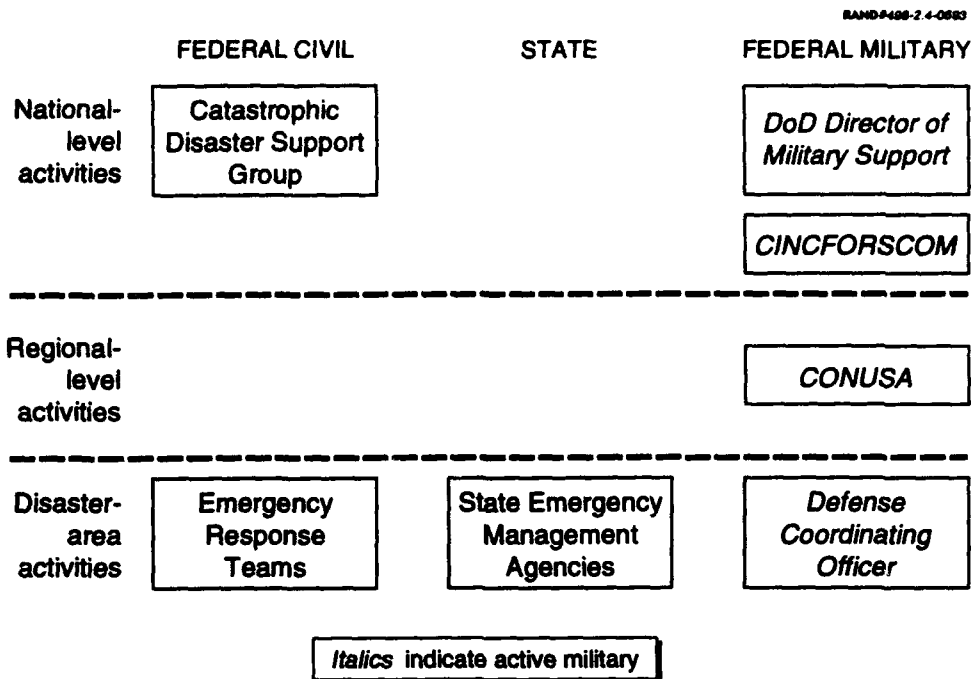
RANDMR498-2.4-0593

| | FEDERAL CIVIL | STATE | FEDERAL MILITARY |
|---|---|---|---|
| National-level activities | Catastrophic Disaster Support Group | | DoD Director of Military Support |
| | | | CINCFORSCOM |
| Regional-level activities | | | CONUSA |
| Disaster-area activities | Emergency Response Teams | State Emergency Management Agencies | Defense Coordinating Officer |

Italics indicate active military